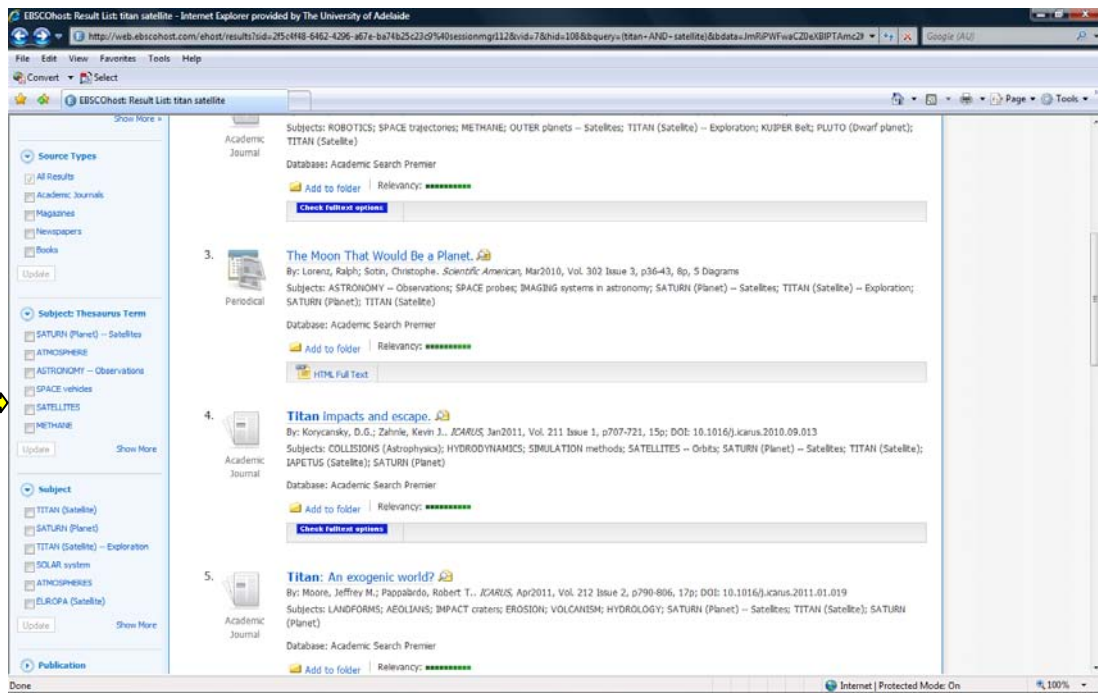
EBSCOhost: Result List: titan satellite - Internet Explorer provided by The University of Adelaide

http://web.ebscohost.com/ehost/results?sid=2f5c4f48-6462-4296-a67e-ba74b25c23c9%40sessionmgr112&vid=7&hid=108&bquery=(titan+AND+satellite)&bdata=JmRiPWFwaCZ0eXBlPTAmc2l

Google (AU)

File Edit View Favorites Tools Help

Convert Select

EBSCOhost: Result List: titan satellite

Page Tools

Show More »

Source Types

All Results

Academic Journals

Magazines

Newspapers

Books

Update

Subject: Thesaurus Term

SATURN (Planet) -- Satellites

ATMOSPHERE

ASTRONOMY -- Observations

SPACE vehicles

SATELLITES

METHANE

Update

Show More

Subject

TITAN (Satellite)

SATURN (Planet)

TITAN (Satellite) -- Exploration

SOLAR system

ATMOSPHERES

EUROPA (Satellite)

Update

Show More

Publication

Academic Journal

Subjects: ROBOTICS; SPACE trajectories; METHANE; OUTER planets -- Satellites; TITAN (Satellite) -- Exploration; KUIPER Belt; PLUTO (Dwarf planet); TITAN (Satellite)

Database: Academic Search Premier

Add to folder | Relevancy:

Check fulltext options

3. The Moon That Would Be a Planet.

By: Lorenz, Ralph; Sotin, Christophe. Scientific American, Mar2010, Vol. 302 Issue 3, p36-43, 8p, 5 Diagrams

Periodical

Subjects: ASTRONOMY -- Observations; SPACE probes; IMAGING systems in astronomy; SATURN (Planet) -- Satellites; TITAN (Satellite) -- Exploration; SATURN (Planet); TITAN (Satellite)

Database: Academic Search Premier

Add to folder | Relevancy:

HTML Full Text

4. Titan impacts and escape.

By: Korycansky, D.G.; Zahnle, Kevin J.. ICARUS, Jan2011, Vol. 211 Issue 1, p707-721, 15p; DOI: 10.1016/j.icarus.2010.09.013

Academic Journal

Subjects: COLLISIONS (Astrophysics); HYDRODYNAMICS; SIMULATION methods; SATELLITES -- Orbits; SATURN (Planet) -- Satellites; TITAN (Satellite); IAPETUS (Satellite); SATURN (Planet)

Database: Academic Search Premier

Add to folder | Relevancy:

Check fulltext options

5. Titan: An exogenic world?

By: Moore, Jeffrey M.; Pappalardo, Robert T.. ICARUS, Apr2011, Vol. 212 Issue 2, p790-806, 17p; DOI: 10.1016/j.icarus.2011.01.019

Academic Journal

Subjects: LANDFORMS; AEOLIANS; IMPACT craters; EROSION; VOLCANISM; HYDROLOGY; SATURN (Planet) -- Satellites; TITAN (Satellite); SATURN (Planet)

Database: Academic Search Premier

Add to folder | Relevancy:

Done

Internet | Protected Mode: On

100%